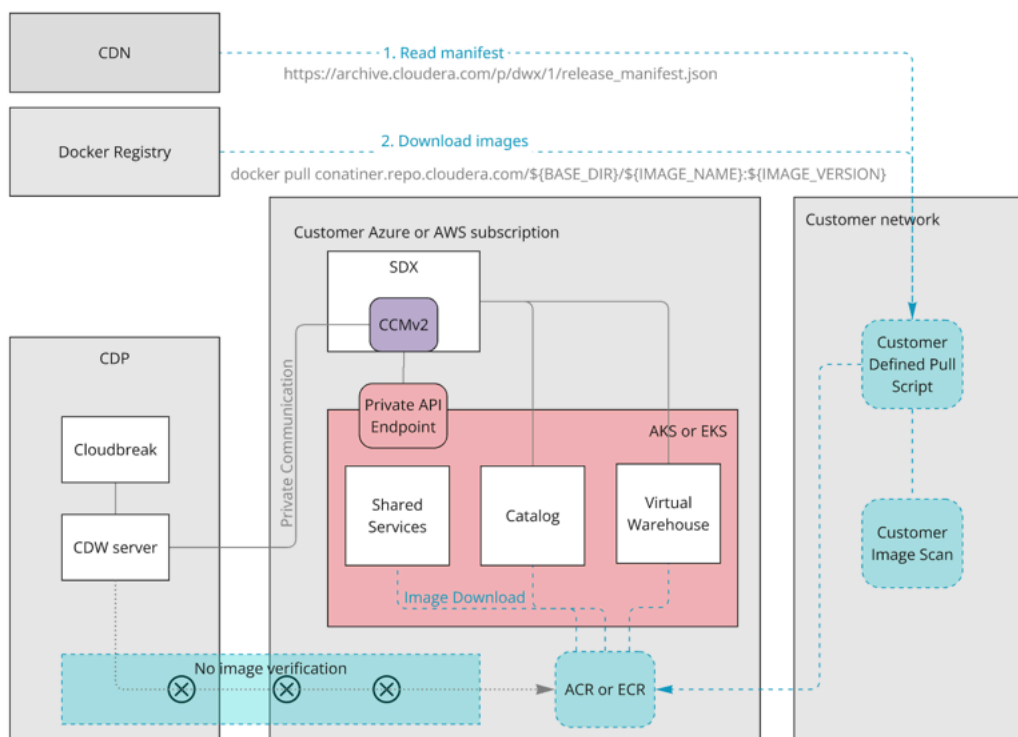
CDN

1. Read manifest

https://archive.cloudera.com/p/dwx/1/release_manifest.json

Docker Registry

2. Download images

docker pull conatiner.repo.cloudera.com/${BASE_DIR}/${IMAGE_NAME}:${IMAGE_VERSION}

Customer Azure or AWS subscription

Customer network

SDX

CCMv2

Private Communication

CDP

Private API Endpoint

AKS or EKS

Customer Defined Pull Script

Cloudbreak

Shared Services

Catalog

Virtual Warehouse

Customer Image Scan

CDW server

Image Download

No image verification

ACR or ECR